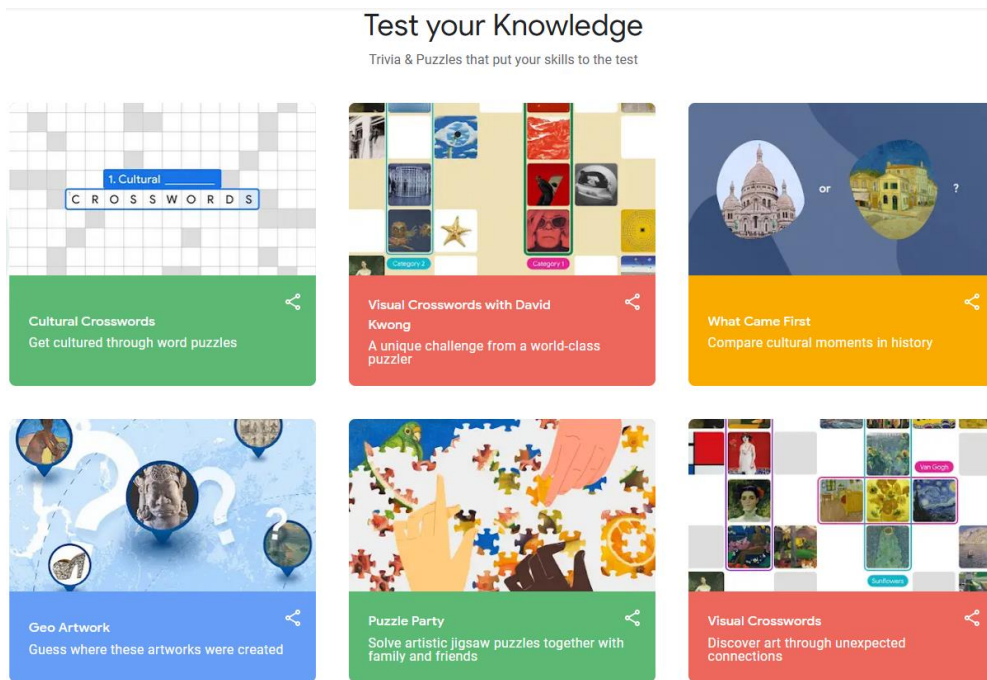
Test your Knowledge

Trivia & Puzzles that put your skills to the test

1. Cultural \_\_\_\_\_\_\_

C R O S S W O R D S

Cultural Crosswords

Get cultured through word puzzles

Category 2

Category 1

Visual Crosswords with David Kwong

A unique challenge from a world-class puzzler

or

?

What Came First

Compare cultural moments in history

Geo Artwork

Guess where these artworks were created

Puzzle Party

Solve artistic jigsaw puzzles together with family and friends

Van Gogh

Sunflowers

Visual Crosswords

Discover art through unexpected connections